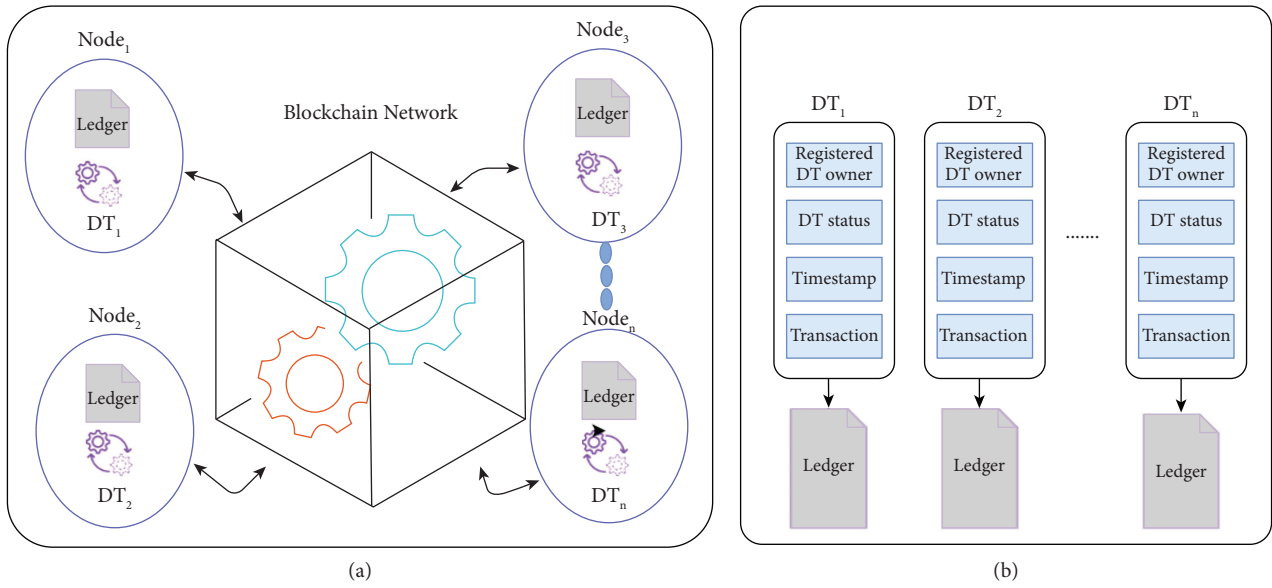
Node$_1$

Ledger

DT$_1$

Blockchain Network

Node$_3$

Ledger

DT$_3$

Node$_2$

Ledger

DT$_2$

Node$_n$

Ledger

DT$_n$

(a)

DT$_1$

Registered DT owner

DT status

Timestamp

Transaction

Ledger

DT$_2$

Registered DT owner

DT status

Timestamp

Transaction

Ledger

.......

DT$_n$

Registered DT owner

DT status

Timestamp

Transaction

Ledger

(b)